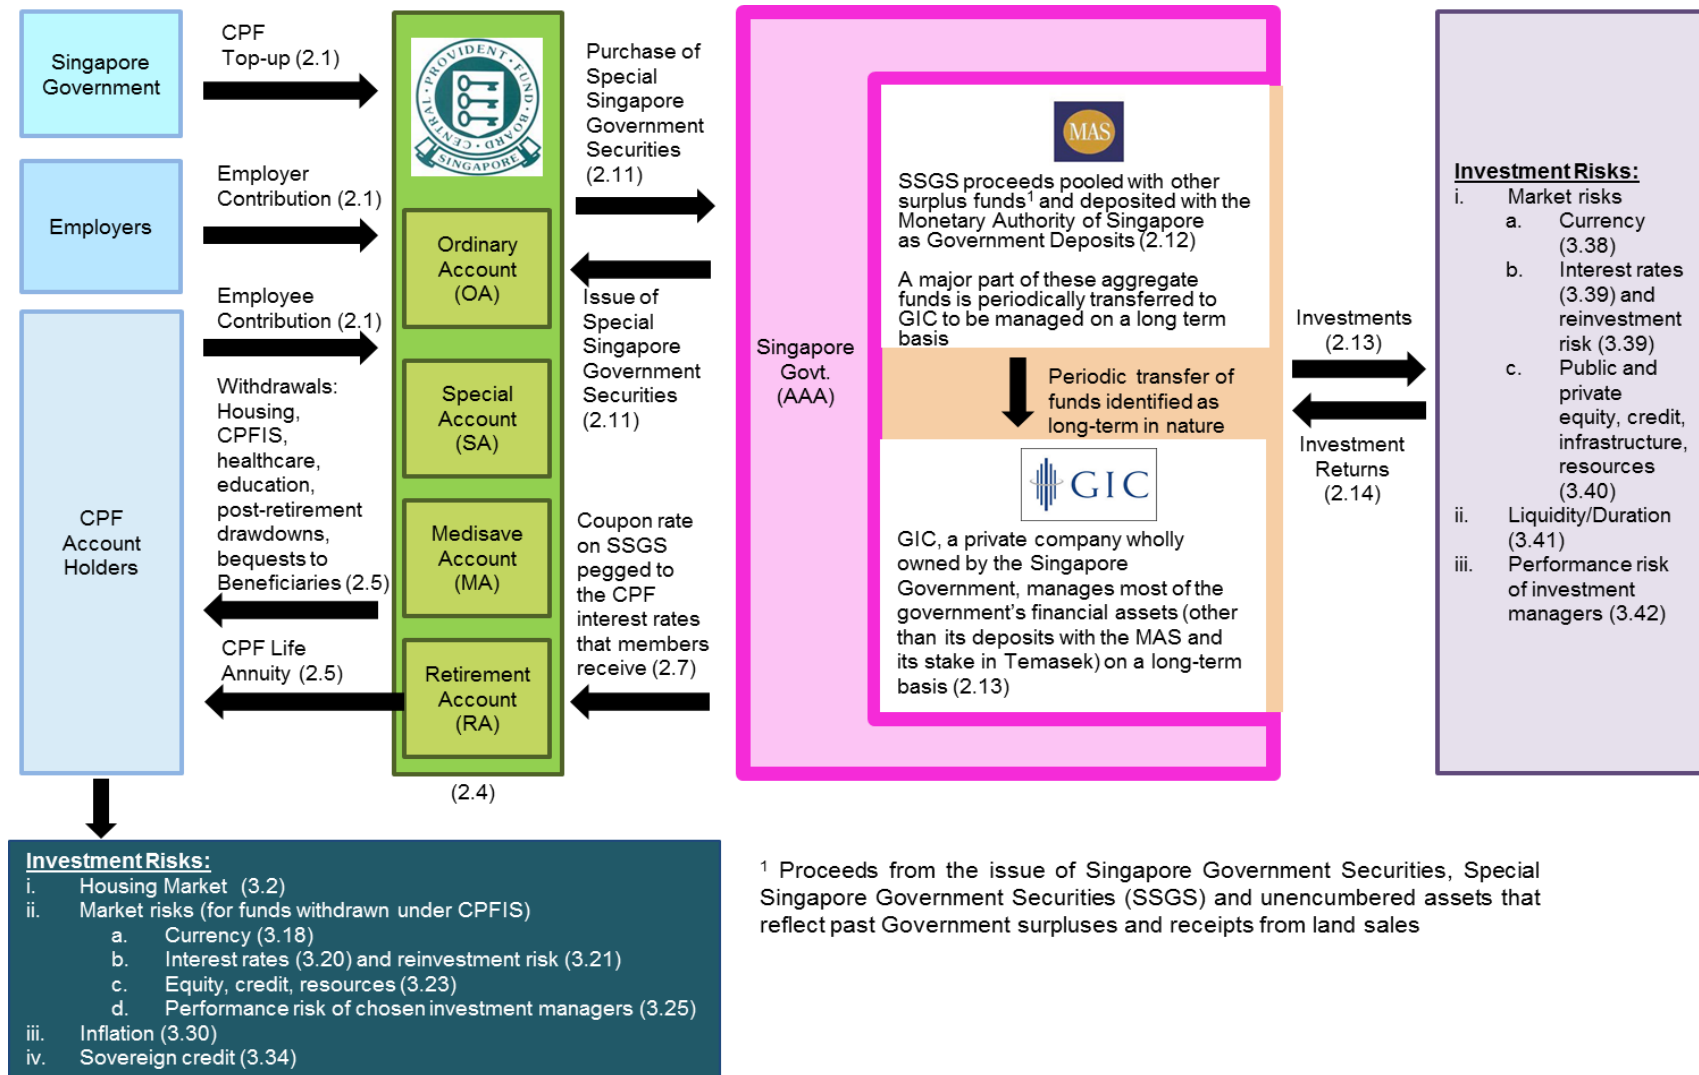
Singapore Government

Employers

CPF Account Holders

CPF Top-up (2.1)

Employer Contribution (2.1)

Employee Contribution (2.1)

Withdrawals: Housing, CPFIS, healthcare, education, post-retirement drawdowns, bequests to Beneficiaries (2.5)

CPF Life Annuity (2.5)

PROVIDENT FUND BOARD · CENTRAL · SINGAPORE

Ordinary Account (OA)

Special Account (SA)

Medisave Account (MA)

Retirement Account (RA)

(2.4)

Purchase of Special Singapore Government Securities (2.11)

Issue of Special Singapore Government Securities (2.11)

Coupon rate on SSGS pegged to the CPF interest rates that members receive (2.7)

Singapore Govt. (AAA)

MAS

SSGS proceeds pooled with other surplus funds$^1$ and deposited with the Monetary Authority of Singapore as Government Deposits (2.12)

A major part of these aggregate funds is periodically transferred to GIC to be managed on a long term basis

Periodic transfer of funds identified as long-term in nature

GIC

GIC, a private company wholly owned by the Singapore Government, manages most of the government's financial assets (other than its deposits with the MAS and its stake in Temasek) on a long-term basis (2.13)

Investments (2.13)

Investment Returns (2.14)

Investment Risks:
i. Market risks
a. Currency (3.38)
b. Interest rates (3.39) and reinvestment risk (3.39)
c. Public and private equity, credit, infrastructure, resources (3.40)
ii. Liquidity/Duration (3.41)
iii. Performance risk of investment managers (3.42)

Investment Risks:
i. Housing Market (3.2)
ii. Market risks (for funds withdrawn under CPFIS)
a. Currency (3.18)
b. Interest rates (3.20) and reinvestment risk (3.21)
c. Equity, credit, resources (3.23)
d. Performance risk of chosen investment managers (3.25)
iii. Inflation (3.30)
iv. Sovereign credit (3.34)

$^1$ Proceeds from the issue of Singapore Government Securities, Special Singapore Government Securities (SSGS) and unencumbered assets that reflect past Government surpluses and receipts from land sales